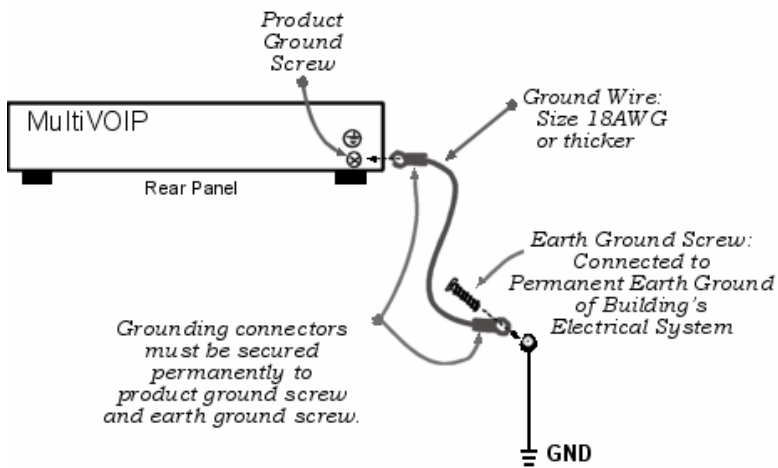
Product Ground Screw

MultiVOIP

Rear Panel

Ground Wire: Size 18AWG or thicker

Earth Ground Screw: Connected to Permanent Earth Ground of Building's Electrical System

Grounding connectors must be secured permanently to product ground screw and earth ground screw.

GND